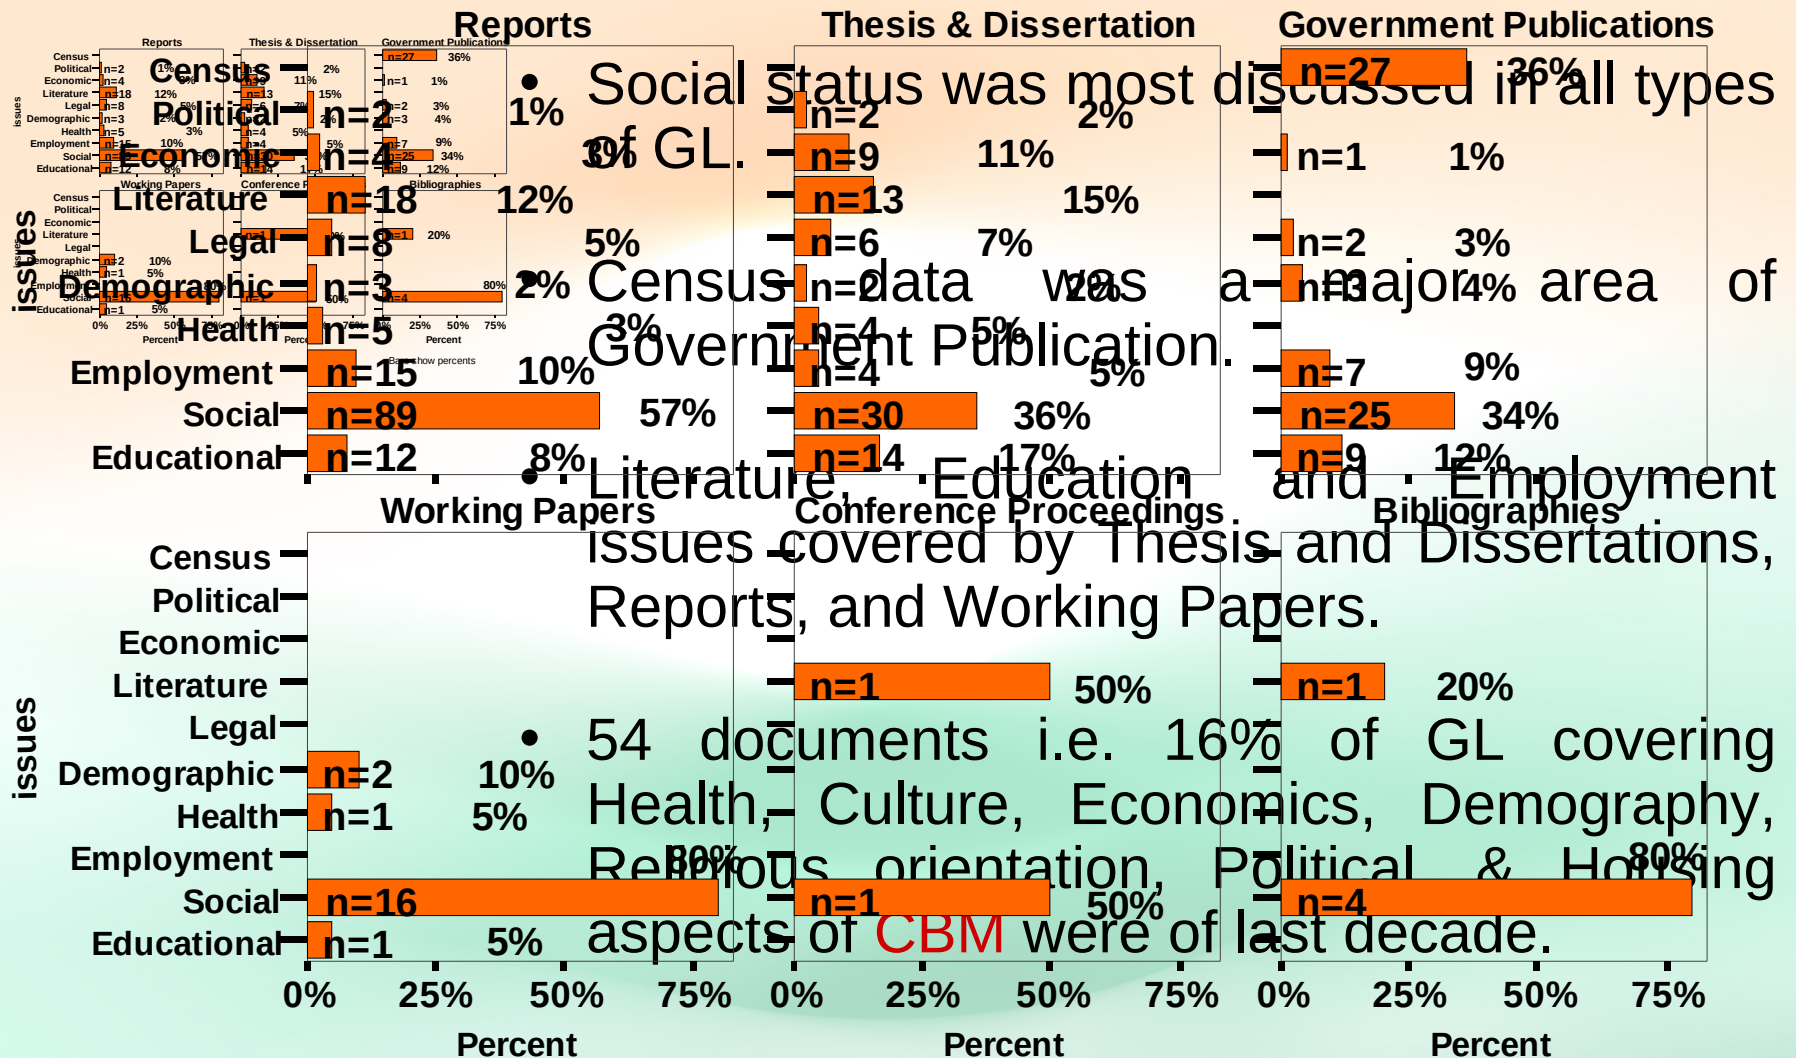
Reports

Thesis & Dissertation

Government Publications

issues

Census
Political n=2 1%
Economic n=4 3%
Literature n=18 12%
Legal n=8 5%
Demographic n=3 2%
Health n=5 3%
Employment n=15 10%
Social n=89 57%
Educational n=12 8%

n=2 2%
n=9 11%
n=13 15%
n=6 7%
n=2 2%
n=4 5%
n=4 5%
n=30 36%
n=14 17%

n=27 36%
n=1 1%
n=2 3%
n=3 4%
n=7 9%
n=25 34%
n=9 12%

• Social status was most discussed in all types of GL.

• Census data was a major area of Government Publication.

• Literature, Education and Employment issues covered by Thesis and Dissertations, Reports, and Working Papers.

• 54 documents i.e. 16% of GL covering Health, Culture, Economics, Demography, Religious orientation, Political & Housing aspects of CBM were of last decade.

Working Papers

Conference Proceedings

Bibliographies

issues

Census
Political
Economic
Literature
Legal
Demographic n=2 10%
Health n=1 5%
Employment
Social n=16 80%
Educational n=1 5%

n=1 50%
n=1 50%

n=1 20%
n=4 80%

0% 25% 50% 75%
Percent

0% 25% 50% 75%
Percent

0% 25% 50% 75%
Percent